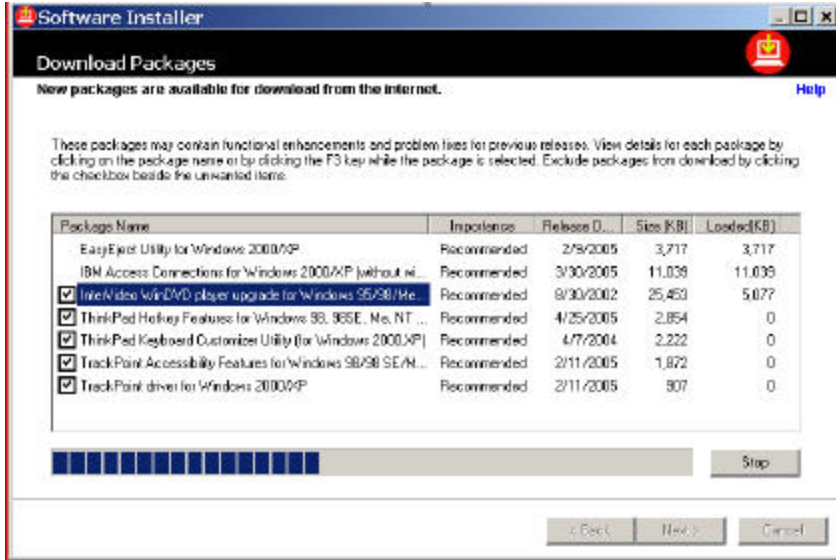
Software Installer

Download Packages

New packages are available for download from the internet.

Help

These packages may contain functional enhancements and problem fixes for previous releases. View details for each package by clicking on the package name or by clicking the F3 key while the package is selected. Exclude packages from download by clicking the checkbox beside the unwanted items.

| Package Name | Importance | Release D... | Size (KB) | Loaded(KB) |
|---|---|---|---|---|
| EasyEject Utility for Windows 2000/XP | Recommended | 2/9/2005 | 3,717 | 3,717 |
| IBM Access Connections for Windows 2000/XP (without wi... | Recommended | 3/30/2005 | 11,039 | 11,039 |
| InterVideo WinDVD player upgrade for Windows 95/98/Me... | Recommended | 8/30/2002 | 25,453 | 5,077 |
| ThinkPad Hotkey Features for Windows 98, 98SE, Me, NT ... | Recommended | 4/25/2005 | 2,854 | 0 |
| ThinkPad Keyboard Customizer Utility (for Windows 2000,XP) | Recommended | 4/7/2004 | 2,222 | 0 |
| TrackPoint Accessibility Features for Windows 98/98 SE/M... | Recommended | 2/11/2005 | 1,872 | 0 |
| TrackPoint driver for Windows 2000/XP | Recommended | 2/11/2005 | 907 | 0 |

Stop

< Back Next > Cancel